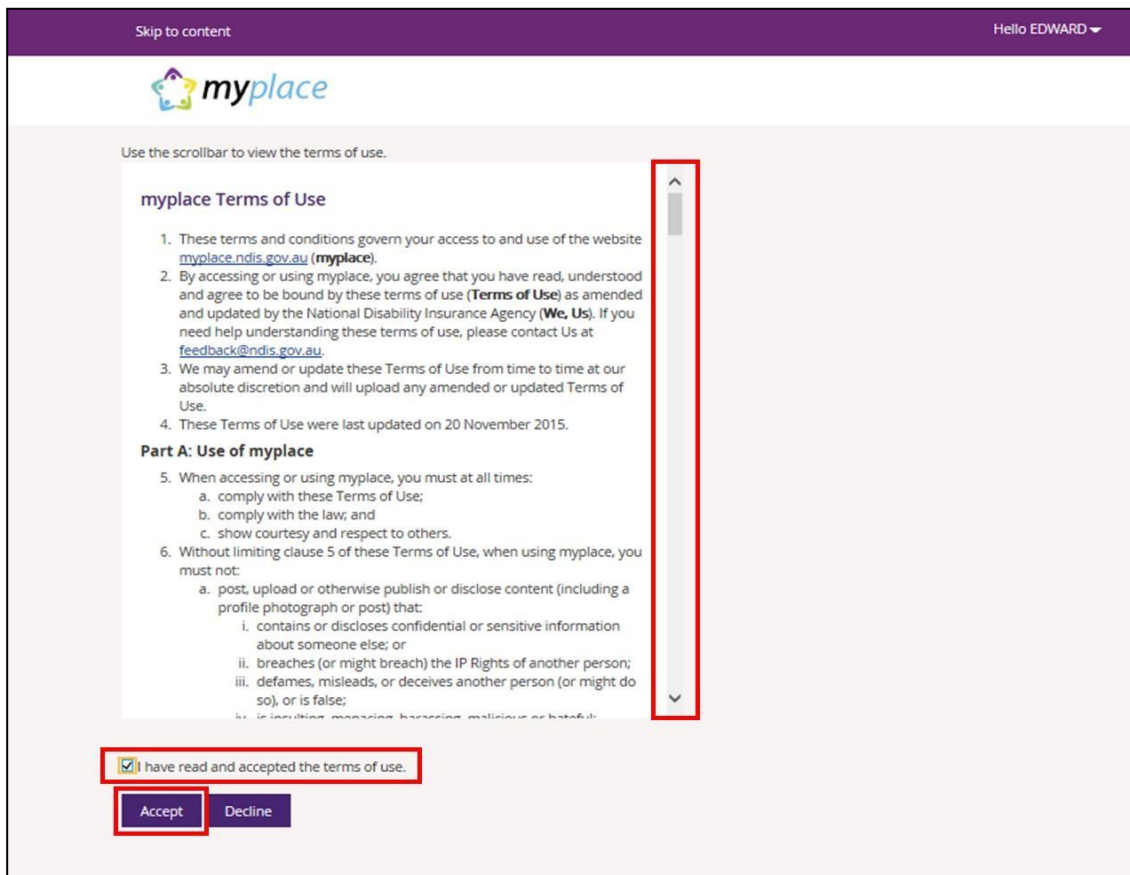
Skip to content

Hello EDWARD

myplace

Use the scrollbar to view the terms of use.

myplace Terms of Use

1. These terms and conditions govern your access to and use of the website myplace.ndis.gov.au (**myplace**).
2. By accessing or using myplace, you agree that you have read, understood and agree to be bound by these terms of use (**Terms of Use**) as amended and updated by the National Disability Insurance Agency (**We, Us**). If you need help understanding these terms of use, please contact Us at feedback@ndis.gov.au.
3. We may amend or update these Terms of Use from time to time at our absolute discretion and will upload any amended or updated Terms of Use.
4. These Terms of Use were last updated on 20 November 2015.

Part A: Use of myplace

5. When accessing or using myplace, you must at all times:
a. comply with these Terms of Use;
b. comply with the law; and
c. show courtesy and respect to others.
6. Without limiting clause 5 of these Terms of Use, when using myplace, you must not:
a. post, upload or otherwise publish or disclose content (including a profile photograph or post) that:
i. contains or discloses confidential or sensitive information about someone else; or
ii. breaches (or might breach) the IP Rights of another person;
iii. defames, misleads, or deceives another person (or might do so), or is false;
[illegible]

I have read and accepted the terms of use.

Accept

Decline